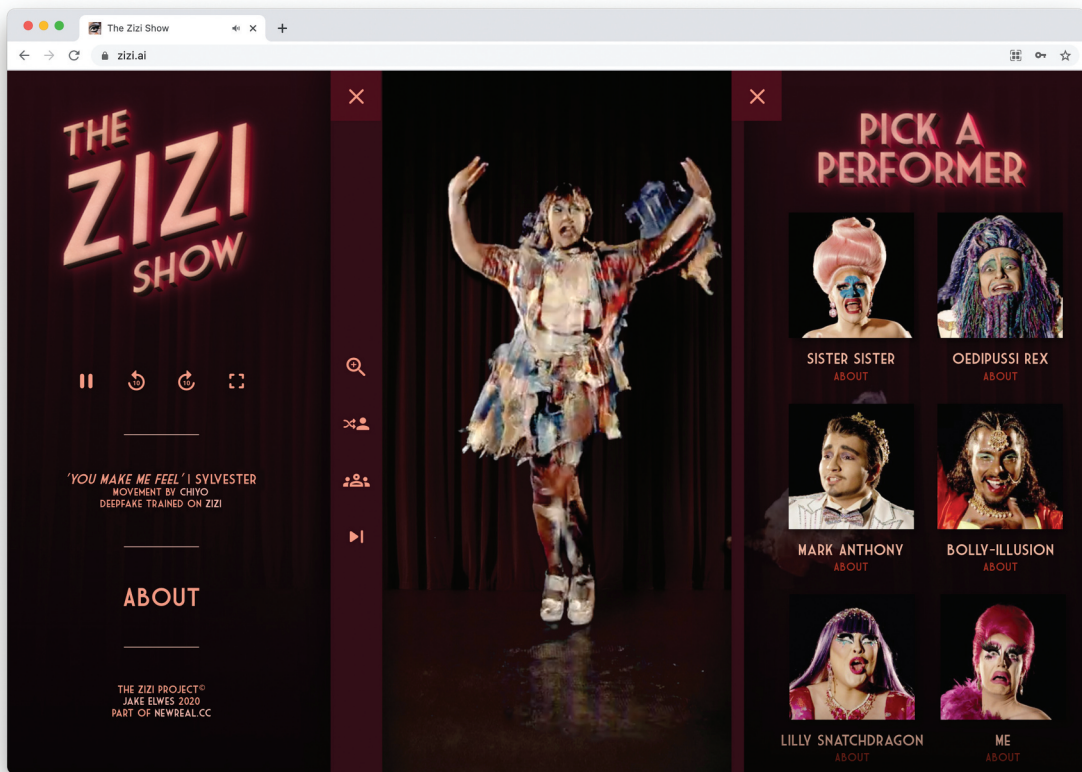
The Zizi Show

zizi.ai

THE ZIZI SHOW

'YOU MAKE ME FEEL' | SYLVESTER
MOVEMENT BY CHIYO
DEEPFAKE TRAINED ON ZIZI

ABOUT

THE ZIZI PROJECT©
JAKE ELWES 2020
PART OF NEWREAL.CC

PICK A PERFORMER

SISTER SISTER
ABOUT

OEDIPUSSI REX
ABOUT

MARK ANTHONY
ABOUT

BOLLY-ILLUSION
ABOUT

LILLY SNATCHDRAGON
ABOUT

ME
ABOUT